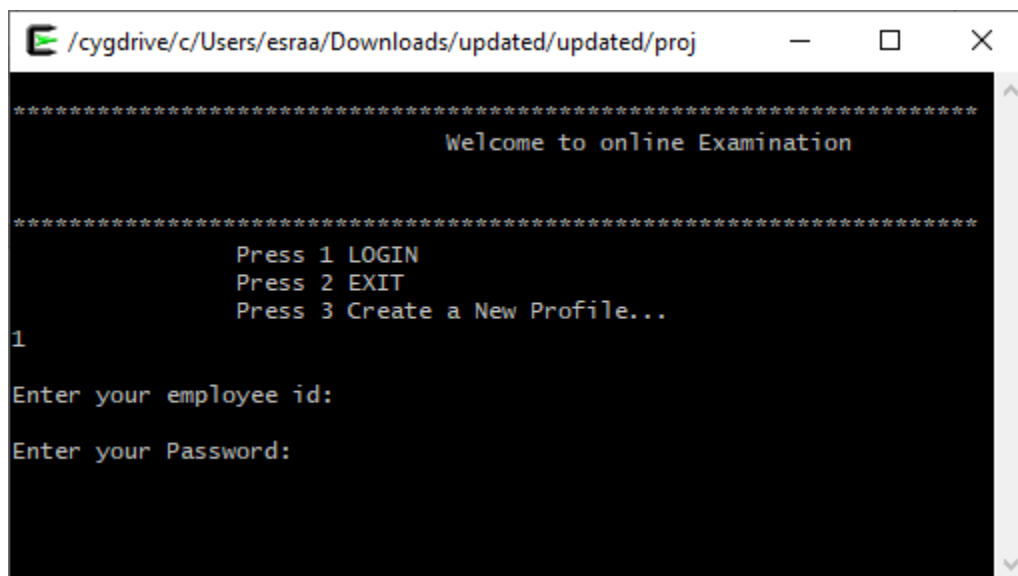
/cygdrive/c/Users/esraa/Downloads/updated/updated/proj

**********************************************************************
Welcome to online Examination

**********************************************************************
Press 1 LOGIN
Press 2 EXIT
Press 3 Create a New Profile...
1

Enter your employee id:

Enter your Password: